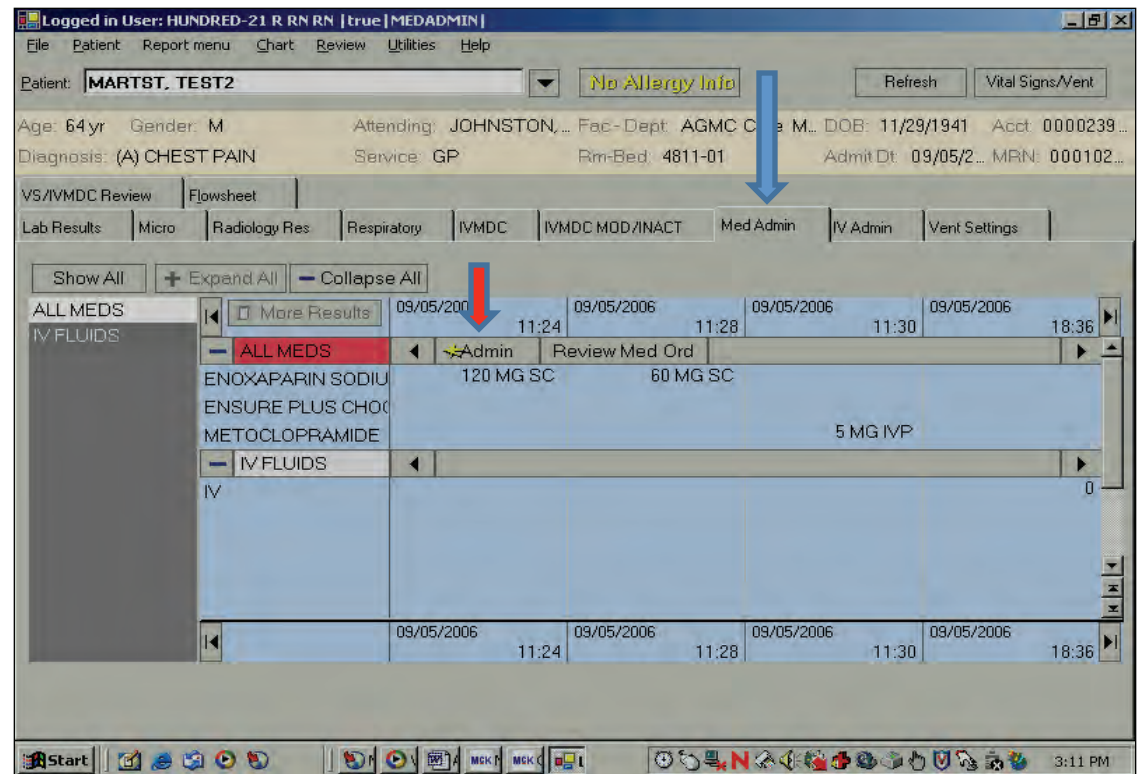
Logged in User: HUNDRED-21 R RN RN |true|MEDADMIN|

File Patient Report menu Chart Review Utilities Help

Patient: MARTST, TEST2

No Allergy Info

Refresh

Vital Signs/Vent

Age: 64 yr Gender: M Attending: JOHNSTON,... Fac-Dept: AGMC C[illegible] M... DOB: 11/29/1941 Acct: 0000239...

Diagnosis: (A) CHEST PAIN Service: GP Rm-Bed: 4811-01 Admit Dt: 09/05/2... MRN: 000102...

VS/IVMDC Review | Flowsheet

Lab Results | Micro | Radiology Res | Respiratory | IVMDC | IVMDC MOD/INACT | Med Admin | IV Admin | Vent Settings

Show All | Expand All | Collapse All

ALL MEDS
IV FLUIDS

More Results

| | 09/05/200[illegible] 11:24 | 09/05/2006 11:28 | 09/05/2006 11:30 | 09/05/2006 18:36 |
|---|---|---|---|---|
| ALL MEDS | Admin | Review Med Ord | | |
| ENOXAPARIN SODIU | 120 MG SC | 60 MG SC | | |
| ENSURE PLUS CHO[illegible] | | | | |
| METOCLOPRAMIDE | | | 5 MG IVP | |
| IV FLUIDS | | | | |
| IV | | | | 0 |
| | 09/05/2006 11:24 | 09/05/2006 11:28 | 09/05/2006 11:30 | 09/05/2006 18:36 |

Start

3:11 PM